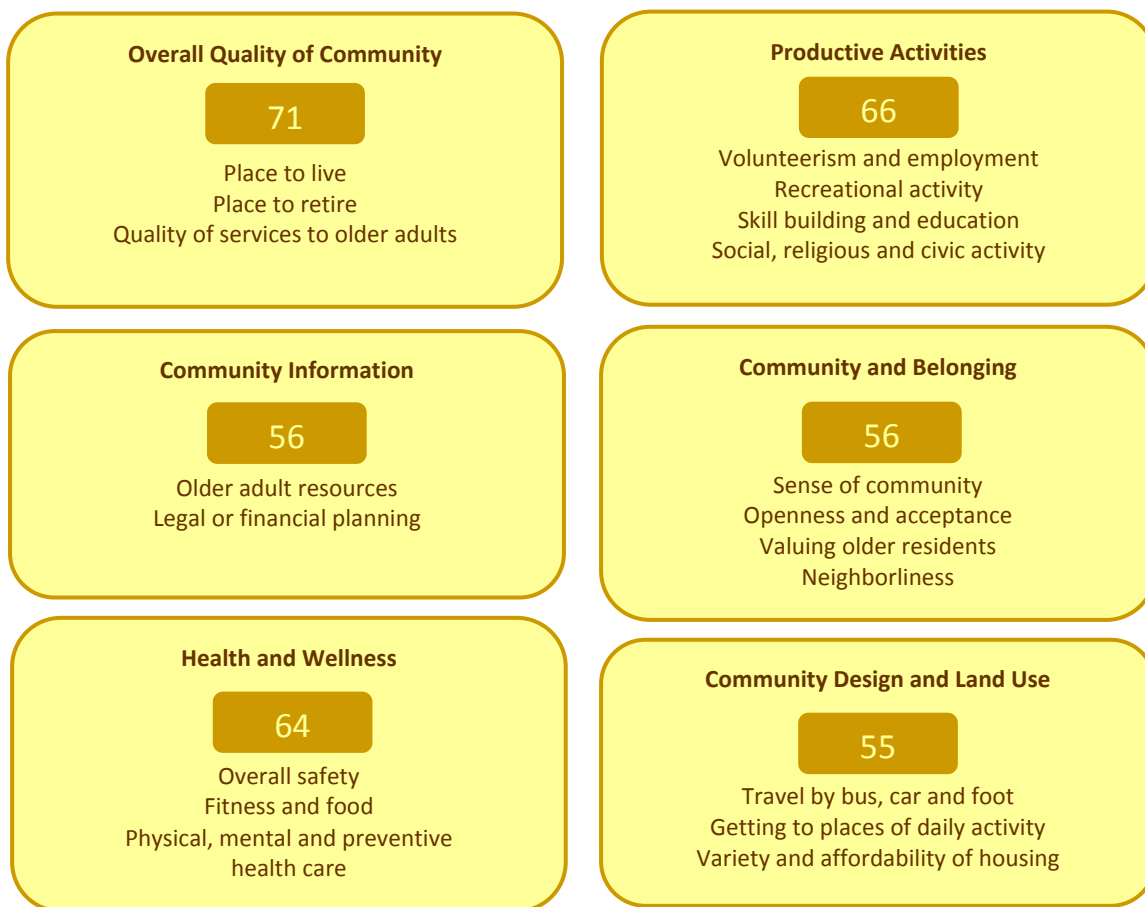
Overall Quality of Community

71

Place to live
Place to retire
Quality of services to older adults

Productive Activities

66

Volunteerism and employment
Recreational activity
Skill building and education
Social, religious and civic activity

Community Information

56

Older adult resources
Legal or financial planning

Community and Belonging

56

Sense of community
Openness and acceptance
Valuing older residents
Neighborliness

Health and Wellness

64

Overall safety
Fitness and food
Physical, mental and preventive health care

Community Design and Land Use

55

Travel by bus, car and foot
Getting to places of daily activity
Variety and affordability of housing